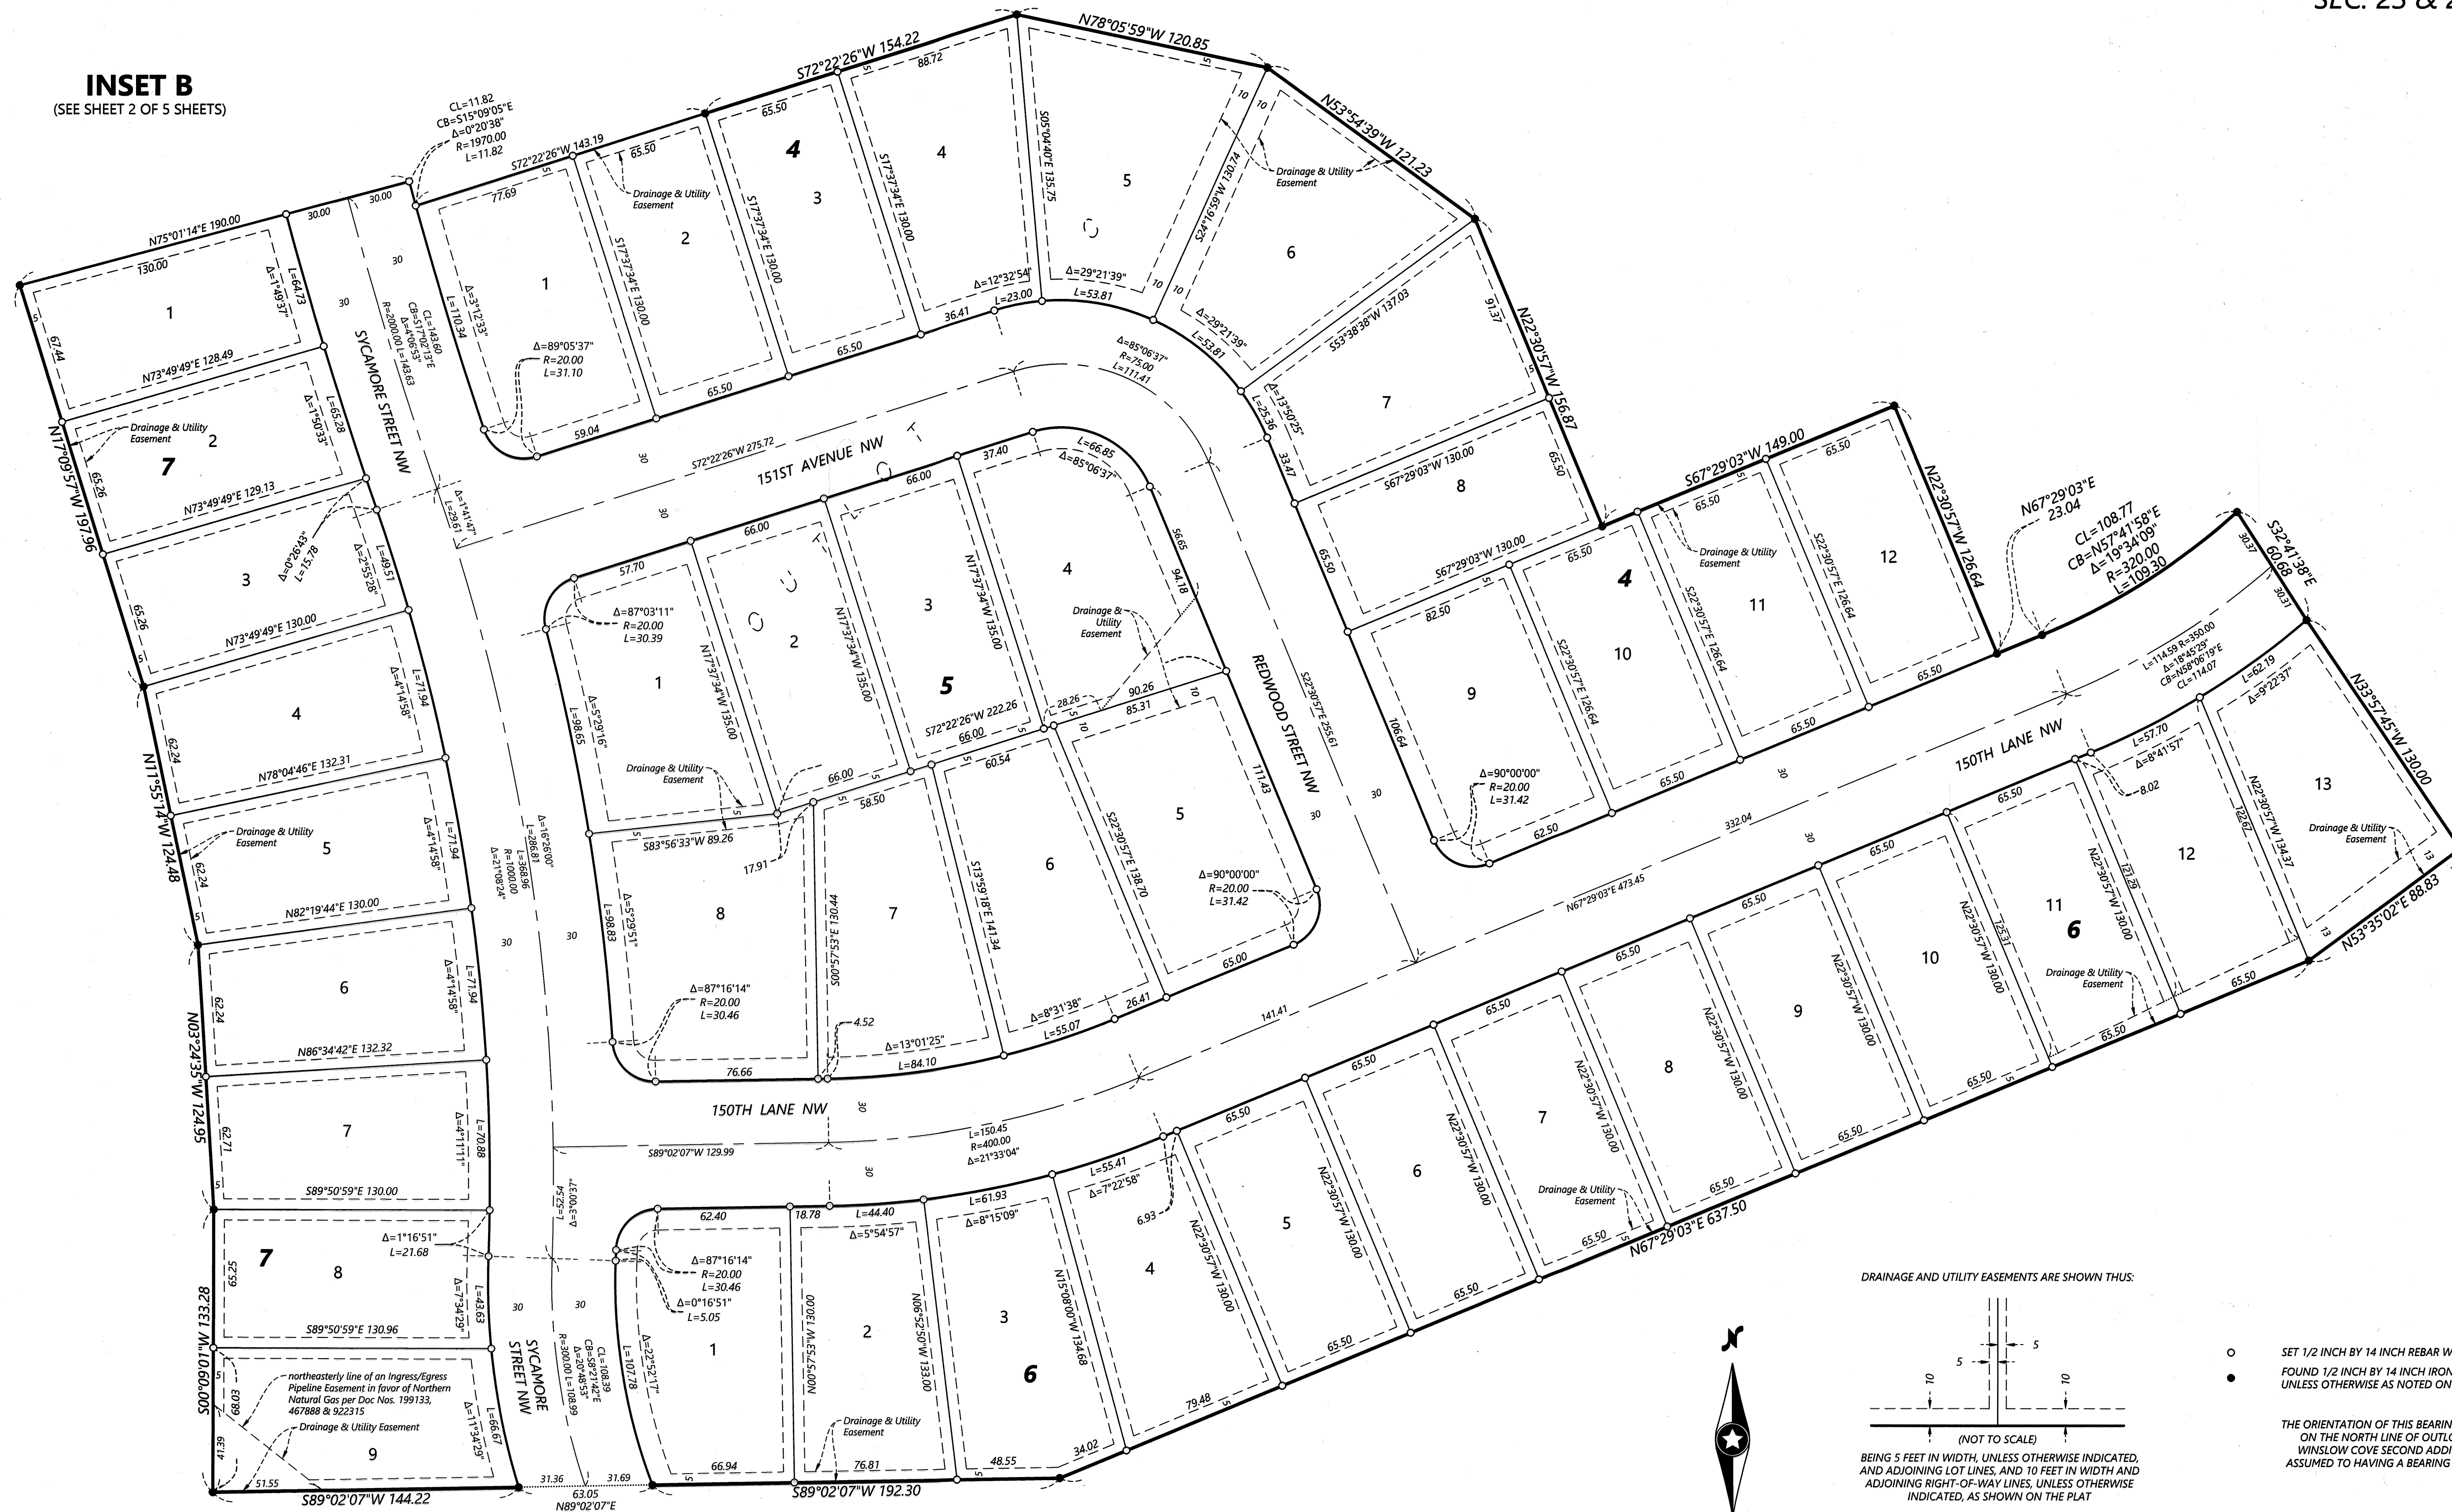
SEC. 23 & 2

INSET B
(SEE SHEET 2 OF 5 SHEETS)

CL=11.82
CB=S15°09'05"E
Δ=0°20'38"
R=1970.00
L=11.82

N75°01'14"E 190.00
30.00
30.00
130.00
1
N73°49'49"E 128.49
2
7
N73°49'49"E 129.13
3
N73°49'49"E 130.00
4
N78°04'46"E 132.31
5
N82°19'44"E 130.00
6
N86°34'42"E 132.32
7
S89°50'59"E 130.00
7
8
S89°50'59"E 130.96
9
S89°02'07"W 144.22
N17°09'57"W 197.96
N11°55'14"W 124.48
N03°24'35"W 124.95
S00°09'01"W 133.28

northeasterly line of an Ingress/Egress Pipeline Easement in favor of Northern Natural Gas per Doc Nos. 199133, 467888 & 922315
Drainage & Utility Easement

SYCAMORE STREET NW
SYCAMORE STREET NW

S72°22'26"W 154.22
S72°22'26"W 143.19
N78°05'59"W 120.85
N53°54'39"W 121.23
N22°30'57"W 156.87
S67°29'03"W 149.00
N22°30'57"W 126.64
N67°29'03"E 23.04
CL=108.77
CB=N57°41'58"E
Δ=19°34'09"
R=320.00
L=109.30
S32°41'38"E 60.68
N33°57'45"W 130.00
N53°35'02"E 88.83
N67°29'03"E 637.50
S89°02'07"W 192.30
63.05
N89°02'07"E

4
1
2
3
4
5
6
7
8
9
10
11
12
Drainage & Utility Easement

151ST AVENUE NW
S72°22'26"W 275.72

5
1
2
3
4
5
6
7
8
S72°22'26"W 222.26
S83°56'33"W 89.26
Drainage & Utility Easement

REDWOOD STREET NW
S22°30'57"E 255.61

150TH LANE NW
150TH LANE NW
N67°29'03"E 473.45
S89°02'07"W 129.99
L=150.45
R=400.00
Δ=21°33'04"

6
1
2
3
4
5
6
7
8
9
10
11
12
13
Drainage & Utility Easement

DRAINAGE AND UTILITY EASEMENTS ARE SHOWN THUS:
5
5
10
10
(NOT TO SCALE)
BEING 5 FEET IN WIDTH, UNLESS OTHERWISE INDICATED, AND ADJOINING LOT LINES, AND 10 FEET IN WIDTH AND ADJOINING RIGHT-OF-WAY LINES, UNLESS OTHERWISE INDICATED, AS SHOWN ON THE PLAT

SET 1/2 INCH BY 14 INCH REBAR W
FOUND 1/2 INCH BY 14 INCH IRON
UNLESS OTHERWISE AS NOTED ON

THE ORIENTATION OF THIS BEARIN
ON THE NORTH LINE OF OUTLO
WINSLOW COVE SECOND ADDI
ASSUMED TO HAVING A BEARING